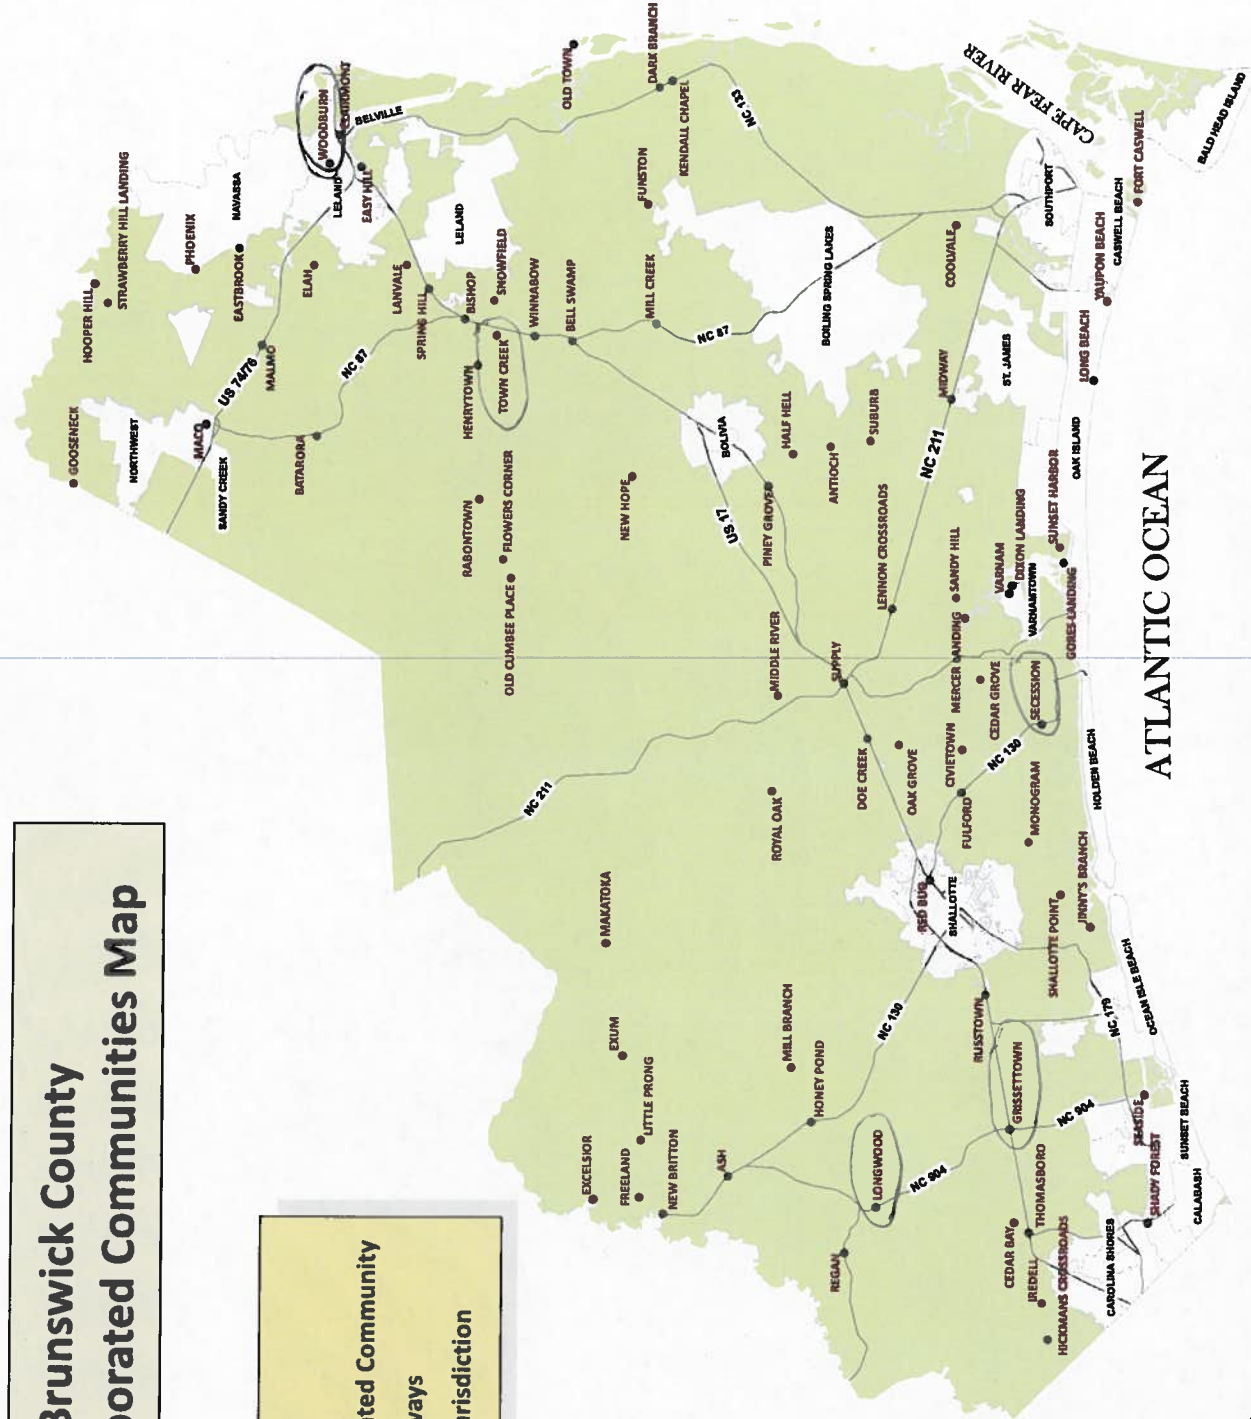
Brunswick County
porated Communities Map

ted Community
vays
risdiction

ATLANTIC OCEAN

CAPE FEAR RIVER

GOOSENECK
NORTHWEST
HOOPER HILL
STRAWBERRY HILL LANDING
PHOENIX
NAVASSA
EASTBROOK
MACO
SANDY CREEK
US 74/76
MALMO
ELAH
BATARORA
NC 87
LANVALE
SPRING HILL
LELAND
WOODBURN
LELAND
BELVILLE
EASY HILL
BISHOP
SNOWFIELD
HENRYTOWN
TOWN CREEK
WINNABOW
BELL SWAMP
RABONTOWN
FLOWERS CORNER
OLD DUMBEE PLACE
NEW HOPE
OLD TOWN
DARK BRANCH
KENDALL CHAPEL
FUNSTON
MILL CREEK
NC 133
NC 87
BOILING SPRING LAKES
BOLIVIA
US 17
HALF HELL
ANTIOCH
SUBURB
PINEY GROVE
LENNON CROSSROADS
NC 211
MIDWAY
COOLVALE
SOUTHPORT
CASWELL BEACH
YAUPON BEACH
FORT CASWELL
BALD HEAD ISLAND
ST. JAMES
LONG BEACH
OAK ISLAND
SUNSET HARBOR
DIXON LANDING
VARNAM
VARNAMTOWN
SANDY HILL
GORES LANDING
MIDDLE RIVER
SUPPLY
MERCER LANDING
CEDAR GROVE
SECESSION
CIVIETOWN
DOE CREEK
OAK GROVE
NC 130
HOLDEN BEACH
MONOGRAM
FULFORD
ROYAL OAK
NC 211
MAKATOKA
RED BUG
SHALLOTTE
JINNY'S BRANCH
SHALLOTTE POINT
OCEAN ISLE BEACH
NC 179
RUSSTOWN
NC 130
MILL BRANCH
HONEY POND
EXUM
LITTLE PRONG
FREELAND
EXCELSIOR
NEW BRITTON
ASH
LONGWOOD
NC 904
GRISSETTOWN
NC 904
SEASIDE
SUNSET BEACH
SHADY FOREST
CALABASH
THOMASBORO
CEDAR BAY
IREDELL
HICKMANS CROSSROADS
CAROLINA SHORES
REGAN